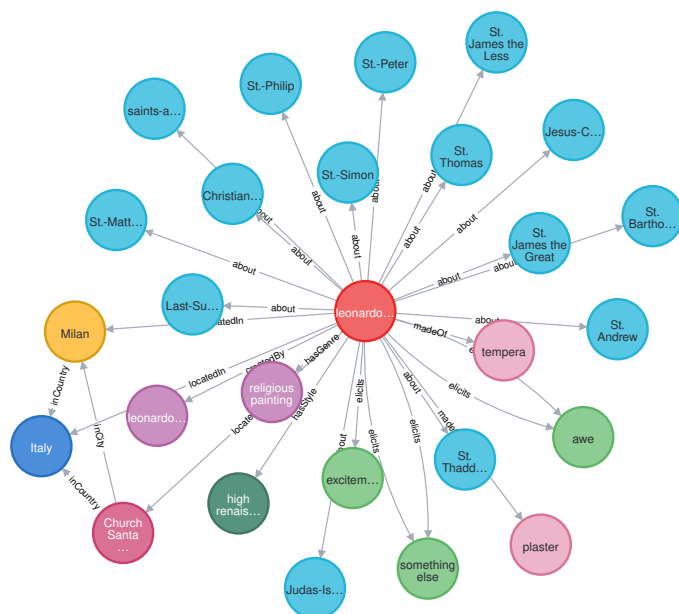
St. James the Less

St.-Peter

St.-Philip

saints-a…

Jesus-C…

St. Thomas

St.-Simon

Christian…

St. Bartho…

St.-Matt…

St. James the Great

about

about

about

about

about

about

about

about

about

about

about

Last-Su…

Milan

leonardo…

St. Andrew

locatedIn

madeOf

tempera

inCountry

locatedIn

createdBy

hasGenre

religious painting

leonardo…

elicits

awe

Italy

inCity

locatedIn

hasStyle

about

elicits

elicits

elicits

about

madeOf

St. Thadd…

inCountry

high renais…

excitem…

Church Santa …

plaster

something else

Judas-Is…